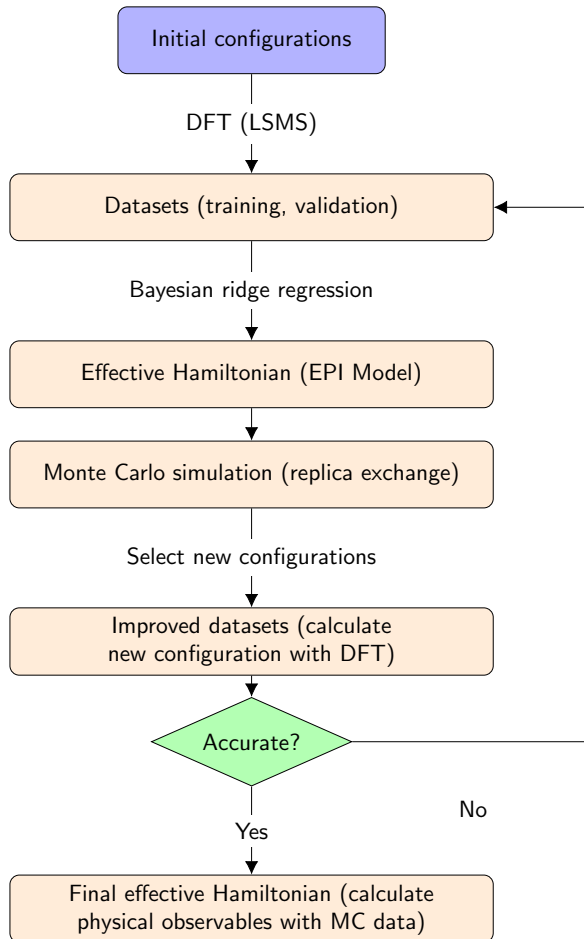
Initial configurations

DFT (LSMS)

Datasets (training, validation)

Bayesian ridge regression

Effective Hamiltonian (EPI Model)

Monte Carlo simulation (replica exchange)

Select new configurations

Improved datasets (calculate new configuration with DFT)

Accurate?

No

Yes

Final effective Hamiltonian (calculate physical observables with MC data)